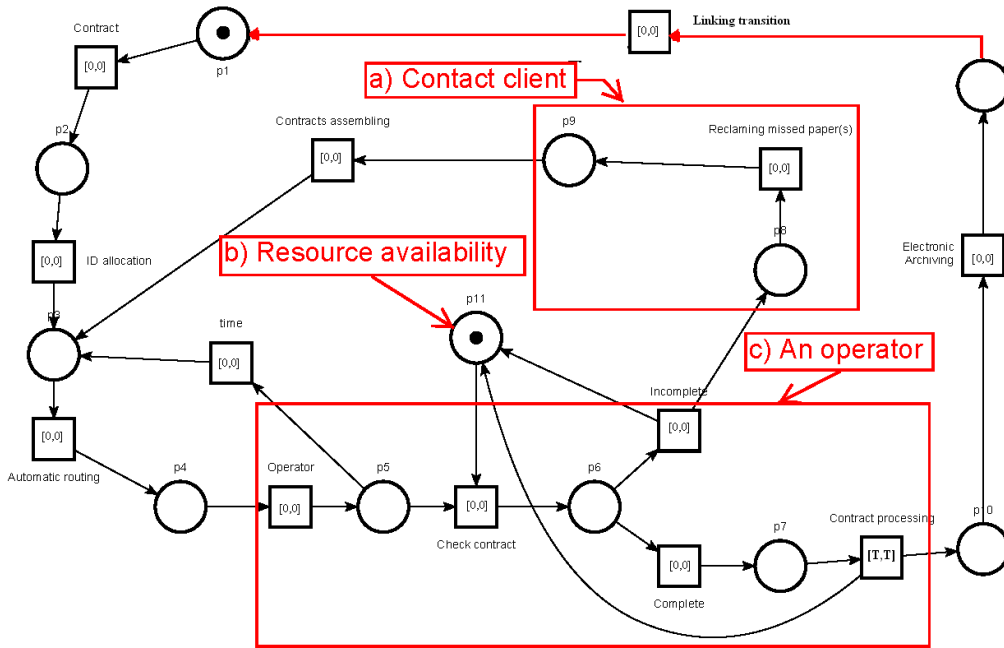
Contract
[0,0]
p1
[0,0]
Linking transition
a) Contact client
p2
Contracts assembling
[0,0]
p9
Reclaming missed paper(s)
[0,0]
p8
Electronic Archiving
[0,0]
[0,0]
ID allocation
b) Resource availability
p3
time
[0,0]
p11
c) An operator
Incomplete
[0,0]
[0,0]
Automatic routing
p4
Operator
[0,0]
p5
[0,0]
Check contract
p6
[0,0]
Complete
p7
Contract processing
[T,T]
p10